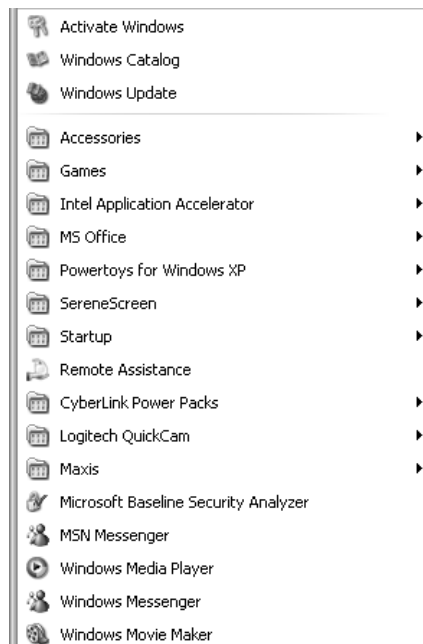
Activate Windows
Windows Catalog
Windows Update

Accessories
Games
Intel Application Accelerator
MS Office
Powertoys for Windows XP
SereneScreen
Startup
Remote Assistance
CyberLink Power Packs
Logitech QuickCam
Maxis
Microsoft Baseline Security Analyzer
MSN Messenger
Windows Media Player
Windows Messenger
Windows Movie Maker